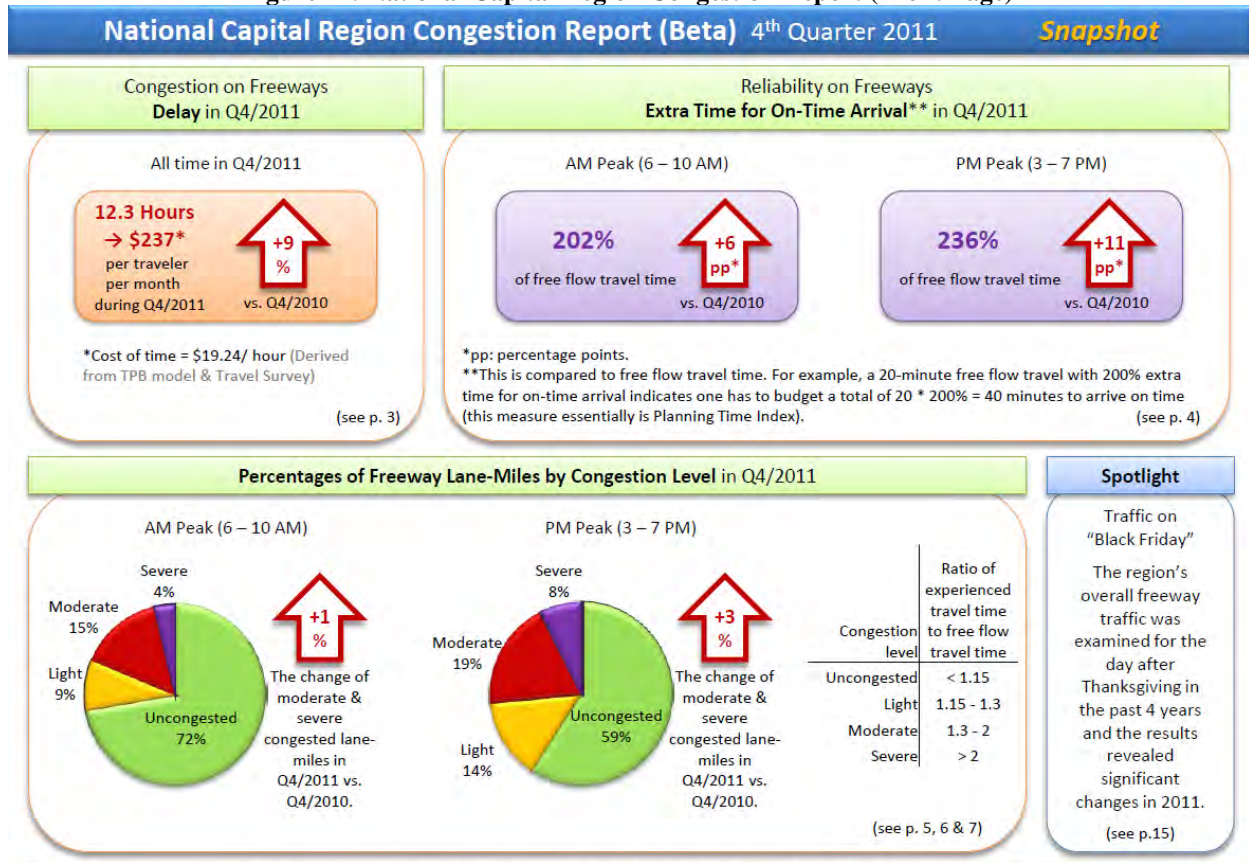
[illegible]

National Capital Region Congestion Report (Beta) 4th Quarter 2011 Snapshot

Congestion on Freeways
Delay in Q4/2011

All time in Q4/2011

12.3 Hours
→ $237*
per traveler
per month
during Q4/2011

+9
%
vs. Q4/2010

*Cost of time = $19.24/ hour (Derived from TPB model & Travel Survey)

(see p. 3)

Reliability on Freeways
Extra Time for On-Time Arrival** in Q4/2011

AM Peak (6 – 10 AM)

202%
of free flow travel time

+6
pp*
vs. Q4/2010

PM Peak (3 – 7 PM)

236%
of free flow travel time

+11
pp*
vs. Q4/2010

*pp: percentage points.
**This is compared to free flow travel time. For example, a 20-minute free flow travel with 200% extra time for on-time arrival indicates one has to budget a total of 20 * 200% = 40 minutes to arrive on time (this measure essentially is Planning Time Index).

(see p. 4)

Percentages of Freeway Lane-Miles by Congestion Level in Q4/2011

AM Peak (6 – 10 AM)

Severe
4%
Moderate
15%
Light
9%
Uncongested
72%

+1
%
The change of moderate & severe congested lane-miles in Q4/2011 vs. Q4/2010.

PM Peak (3 – 7 PM)

Severe
8%
Moderate
19%
Light
14%
Uncongested
59%

+3
%
The change of moderate & severe congested lane-miles in Q4/2011 vs. Q4/2010.

| Congestion level | Ratio of experienced travel time to free flow travel time |
|---|---|
| Uncongested | < 1.15 |
| Light | 1.15 - 1.3 |
| Moderate | 1.3 - 2 |
| Severe | > 2 |

(see p. 5, 6 & 7)

Spotlight

Traffic on "Black Friday"

The region's overall freeway traffic was examined for the day after Thanksgiving in the past 4 years and the results revealed significant changes in 2011.

(see p.15)